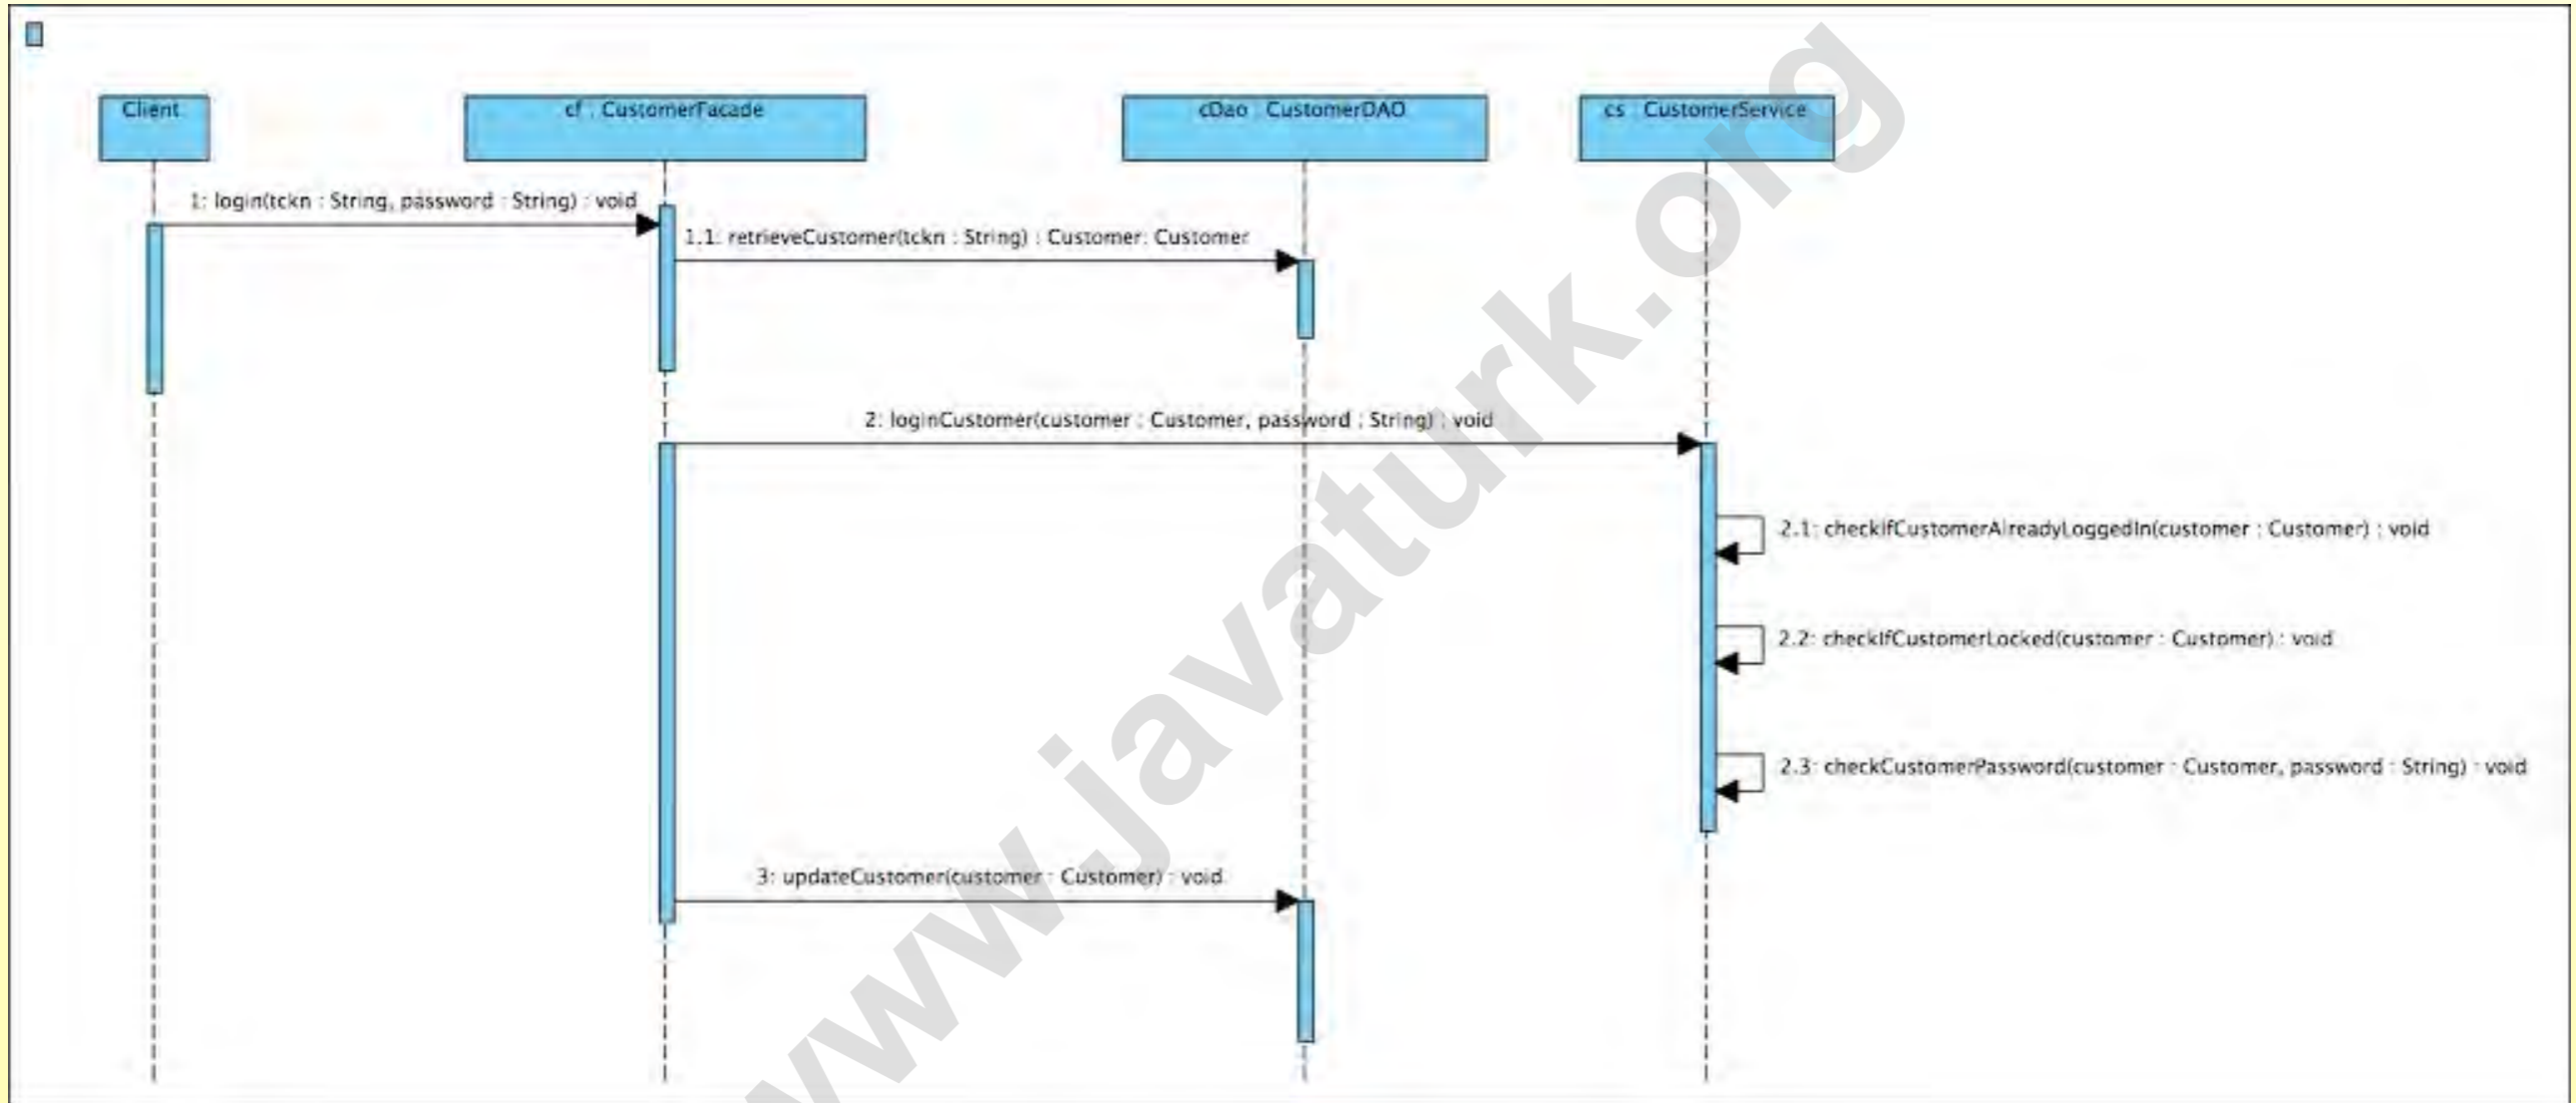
Client

cf : CustomerFacade

cDao : CustomerDAO

cs : CustomerService

1: login(tckn : String, password : String) : void

1.1: retrieveCustomer(tckn : String) : Customer: Customer

2: loginCustomer(customer : Customer, password : String) : void

2.1: checkIfCustomerAlreadyLoggedIn(customer : Customer) : void

2.2: checkIfCustomerLocked(customer : Customer) : void

2.3: checkCustomerPassword(customer : Customer, password : String) : void

3: updateCustomer(customer : Customer) : void

www.javaturk.org